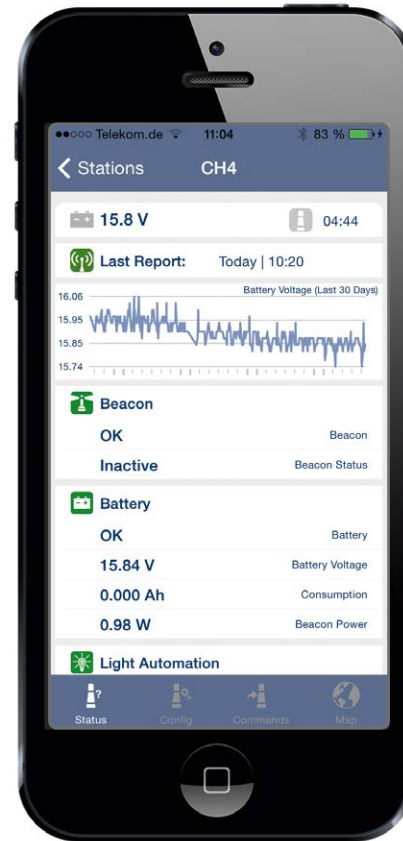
●●○○○ Telekom.de 11:04 83 %

Stations CH4

15.8 V 04:44

Last Report: Today | 10:20

Battery Voltage (Last 30 Days)

16.06
15.95
15.85
15.74

Beacon

OK Beacon

Inactive Beacon Status

Battery

OK Battery

15.84 V Battery Voltage

0.000 Ah Consumption

0.98 W Beacon Power

Light Automation

Status Config Commands Map